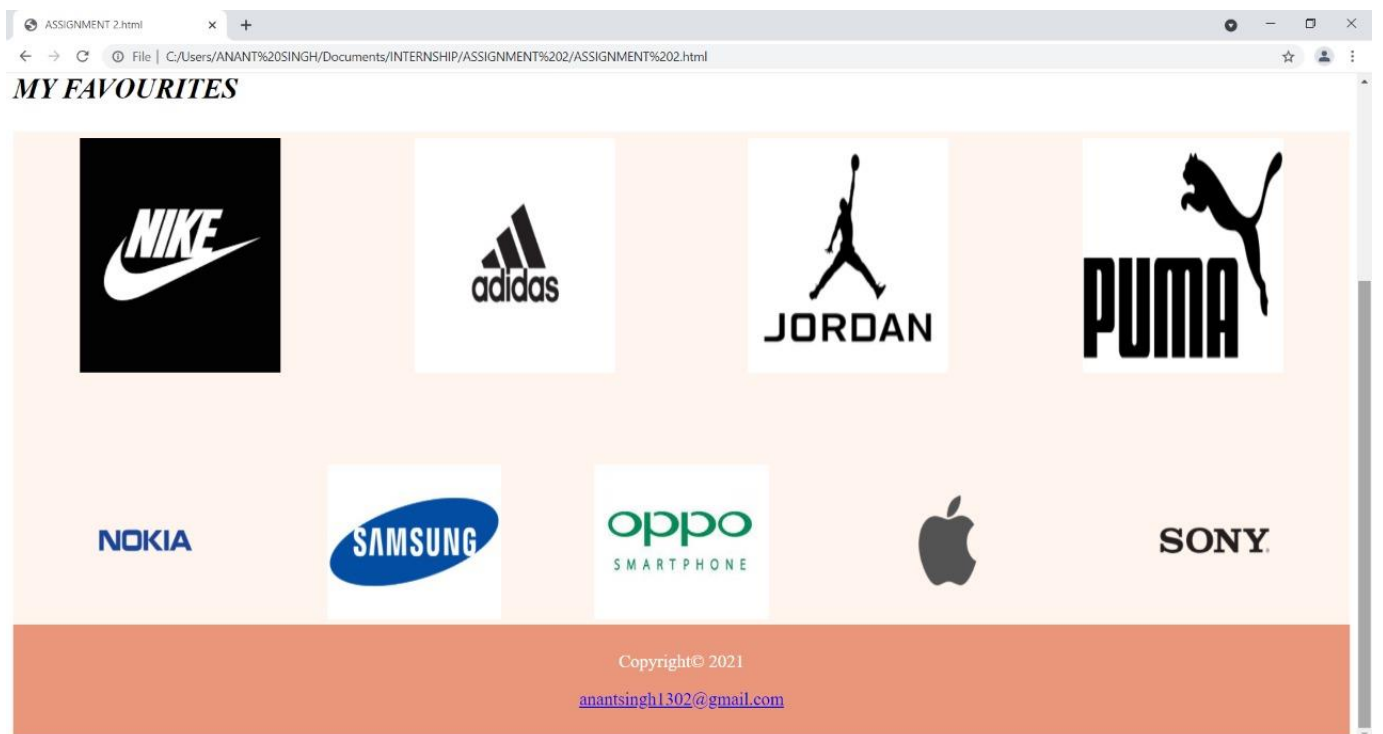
ASSIGNMENT 2.html × +

File | C:/Users/ANANT%20SINGH/Documents/INTERNSHIP/ASSIGNMENT%202/ASSIGNMENT%202.html

MY FAVOURITES

NIKE

adidas

JORDAN

PUMA

NOKIA

SAMSUNG

oppo
SMARTPHONE

SONY

Copyright© 2021

anantsingh1302@gmail.com